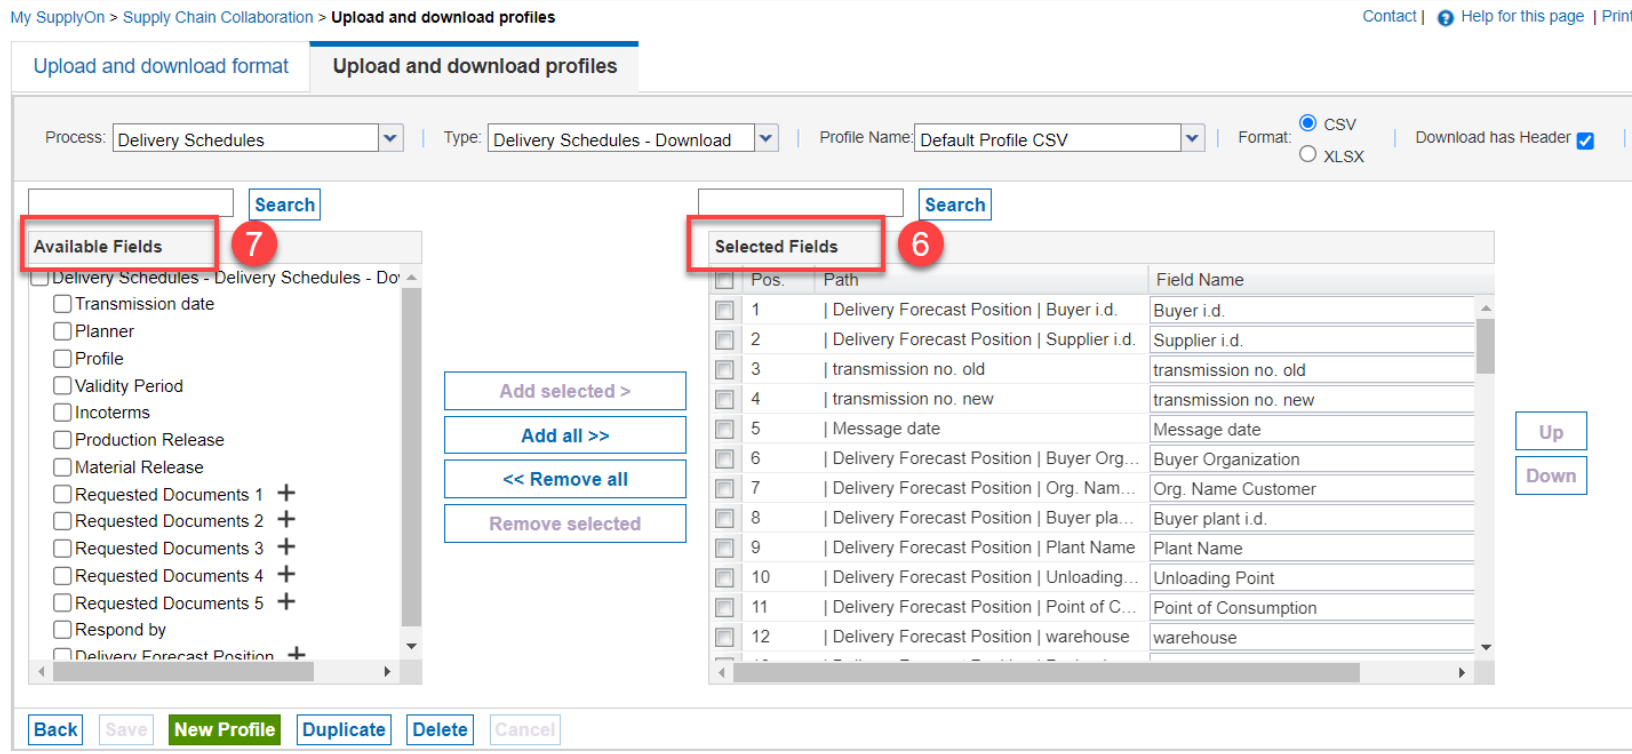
My SupplyOn > Supply Chain Collaboration > Upload and download profiles

Contact | Help for this page | Print

Upload and download format

Upload and download profiles

Process: Delivery Schedules | Type: Delivery Schedules - Download | Profile Name: Default Profile CSV | Format: CSV XLSX | Download has Header

Search

Available Fields

7

Delivery Schedules - Delivery Schedules - Do
Transmission date
Planner
Profile
Validity Period
Incoterms
Production Release
Material Release
Requested Documents 1 +
Requested Documents 2 +
Requested Documents 3 +
Requested Documents 4 +
Requested Documents 5 +
Respond by
Delivery Forecast Position +

Add selected >
Add all >>
<< Remove all
Remove selected

Search

Selected Fields

6

| Pos. | Path | Field Name |
|---|---|---|
| 1 | \| Delivery Forecast Position \| Buyer i.d. | Buyer i.d. |
| 2 | \| Delivery Forecast Position \| Supplier i.d. | Supplier i.d. |
| 3 | \| transmission no. old | transmission no. old |
| 4 | \| transmission no. new | transmission no. new |
| 5 | \| Message date | Message date |
| 6 | \| Delivery Forecast Position \| Buyer Org… | Buyer Organization |
| 7 | \| Delivery Forecast Position \| Org. Nam… | Org. Name Customer |
| 8 | \| Delivery Forecast Position \| Buyer pla… | Buyer plant i.d. |
| 9 | \| Delivery Forecast Position \| Plant Name | Plant Name |
| 10 | \| Delivery Forecast Position \| Unloading… | Unloading Point |
| 11 | \| Delivery Forecast Position \| Point of C… | Point of Consumption |
| 12 | \| Delivery Forecast Position \| warehouse | warehouse |

Up
Down

Back Save New Profile Duplicate Delete Cancel